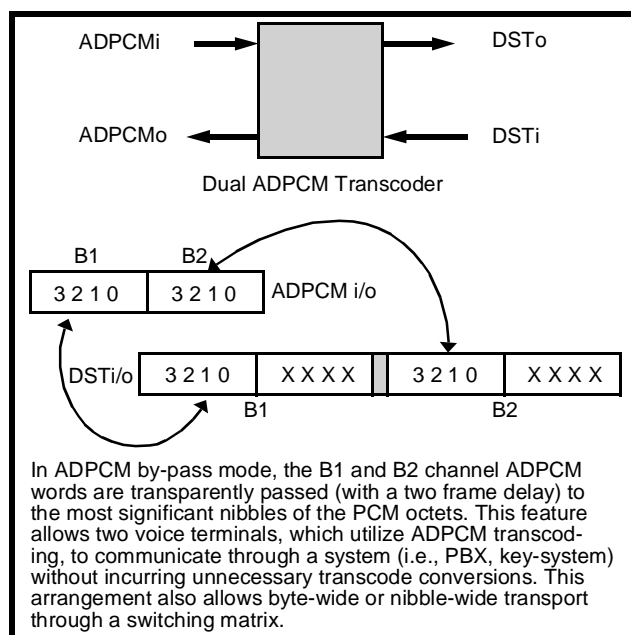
ADPCMi

DSTo

ADPCMo

DSTi

Dual ADPCM Transcoder

B1

B2

| 3 2 1 0 | 3 2 1 0 |
|---|---|

ADPCM i/o

DSTi/o

| 3 2 1 0 | X X X X | | 3 2 1 0 | X X X X |
|---|---|---|---|---|

B1

B2

In ADPCM by-pass mode, the B1 and B2 channel ADPCM words are transparently passed (with a two frame delay) to the most significant nibbles of the PCM octets. This feature allows two voice terminals, which utilize ADPCM transcoding, to communicate through a system (i.e., PBX, key-system) without incurring unnecessary transcode conversions. This arrangement also allows byte-wide or nibble-wide transport through a switching matrix.